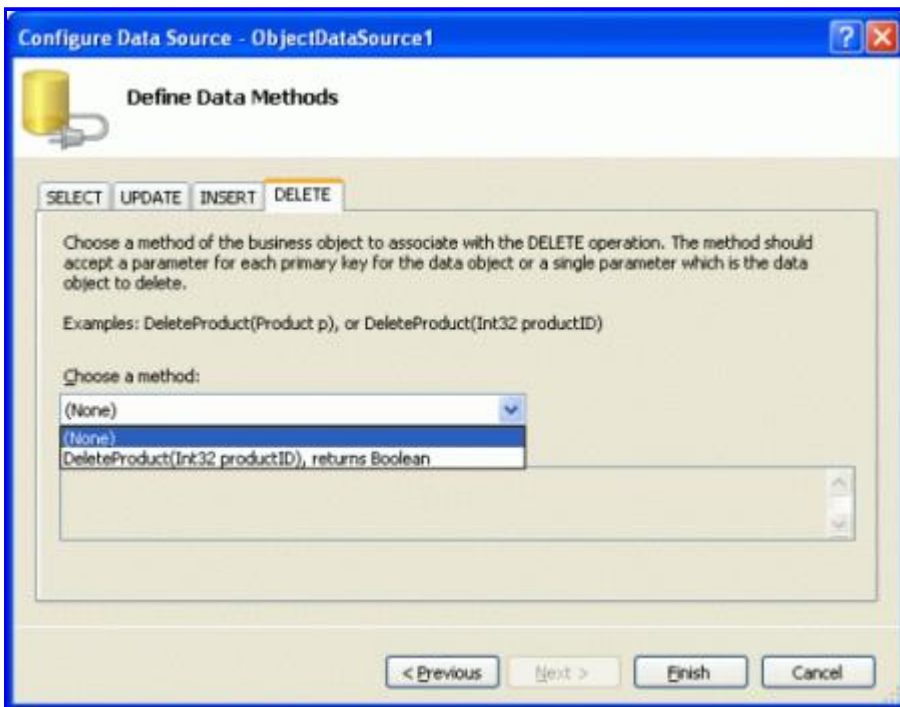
Configure Data Source - ObjectDataSource1

Define Data Methods

SELECT | UPDATE | INSERT | DELETE

Choose a method of the business object to associate with the DELETE operation. The method should accept a parameter for each primary key for the data object or a single parameter which is the data object to delete.

Examples: DeleteProduct(Product p), or DeleteProduct(Int32 productID)

Choose a method:

(None)

(None)
DeleteProduct(Int32 productID), returns Boolean

< Previous | Next > | Finish | Cancel